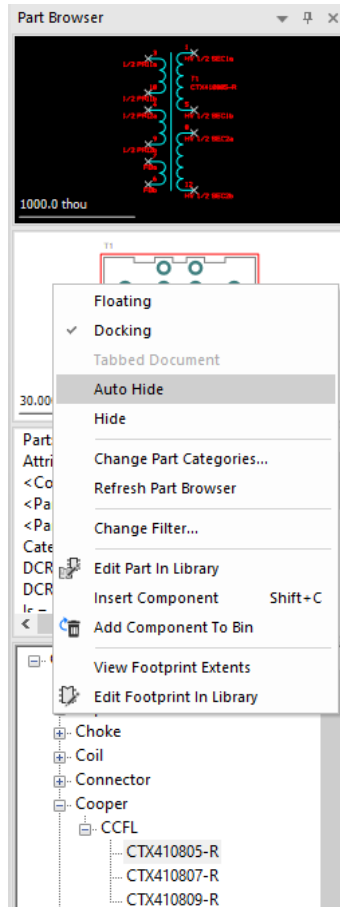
Part Browser

1/2 PRIa
1/2 PRIb
1/2 PRIa
1/2 PRIb
T1
CTX410805-R
1/2 SECa
1/2 SECb
1/2 SECa
1/2 SECb

1000.0 thou

T1

30.00

Part
Attri
<Co
<Pa
<Pa
Cate
DCR
DCR
Is =

Floating
Docking
Tabbed Document
Auto Hide
Hide
Change Part Categories...
Refresh Part Browser
Change Filter...
Edit Part In Library
Insert Component Shift+C
Add Component To Bin
View Footprint Extents
Edit Footprint In Library

Choke
Coil
Connector
Cooper
CCFL
CTX410805-R
CTX410807-R
CTX410809-R